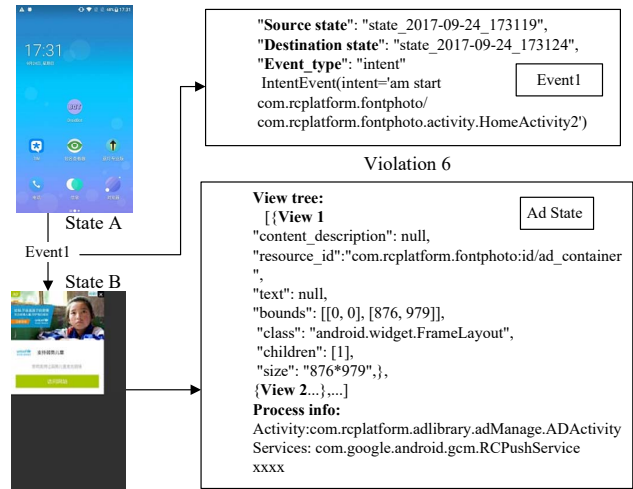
17:31

State A

Event1

State B

"Source state": "state_2017-09-24_173119",
"Destination state": "state_2017-09-24_173124",
"Event_type": "intent"
IntentEvent(intent='am start com.rcplatform.fontphoto/ com.rcplatform.fontphoto.activity.HomeActivity2')

Event1

Violation 6

View tree:
[{View 1
"content_description": null,
"resource_id":"com.rcplatform.fontphoto:id/ad_container",
"text": null,
"bounds": [[0, 0], [876, 979]],
"class": "android.widget.FrameLayout",
"children": [1],
"size": "876*979",},
{View 2...},...]
Process info:
Activity:com.rcplatform.adlibrary.adManage.ADActivity
Services: com.google.android.gcm.RCPushService
xxxx

Ad State